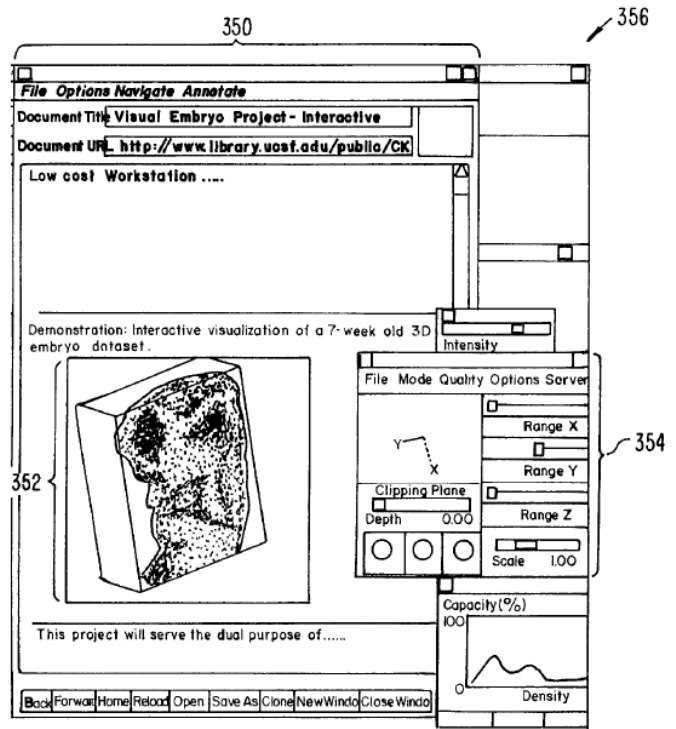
350

356

File Options Navigate Annotate

Document Title Visual Embryo Project - Interactive

Document URL http://www.library.ucsf.adu/publio/CK

Low cost Workstation ....

Intensity

Demonstration: Interactive visualization of a 7-week old 3D embryo dataset.

File Mode Quality Options Server

Range X

Range Y

Range Z

Y

X

Clipping Plane

Depth 0.00

Scale 1.00

354

352

Capacity (%)

100

0

Density

This project will serve the dual purpose of......

Back Forward Home Reload Open Save As Clone NewWindo CloseWindo